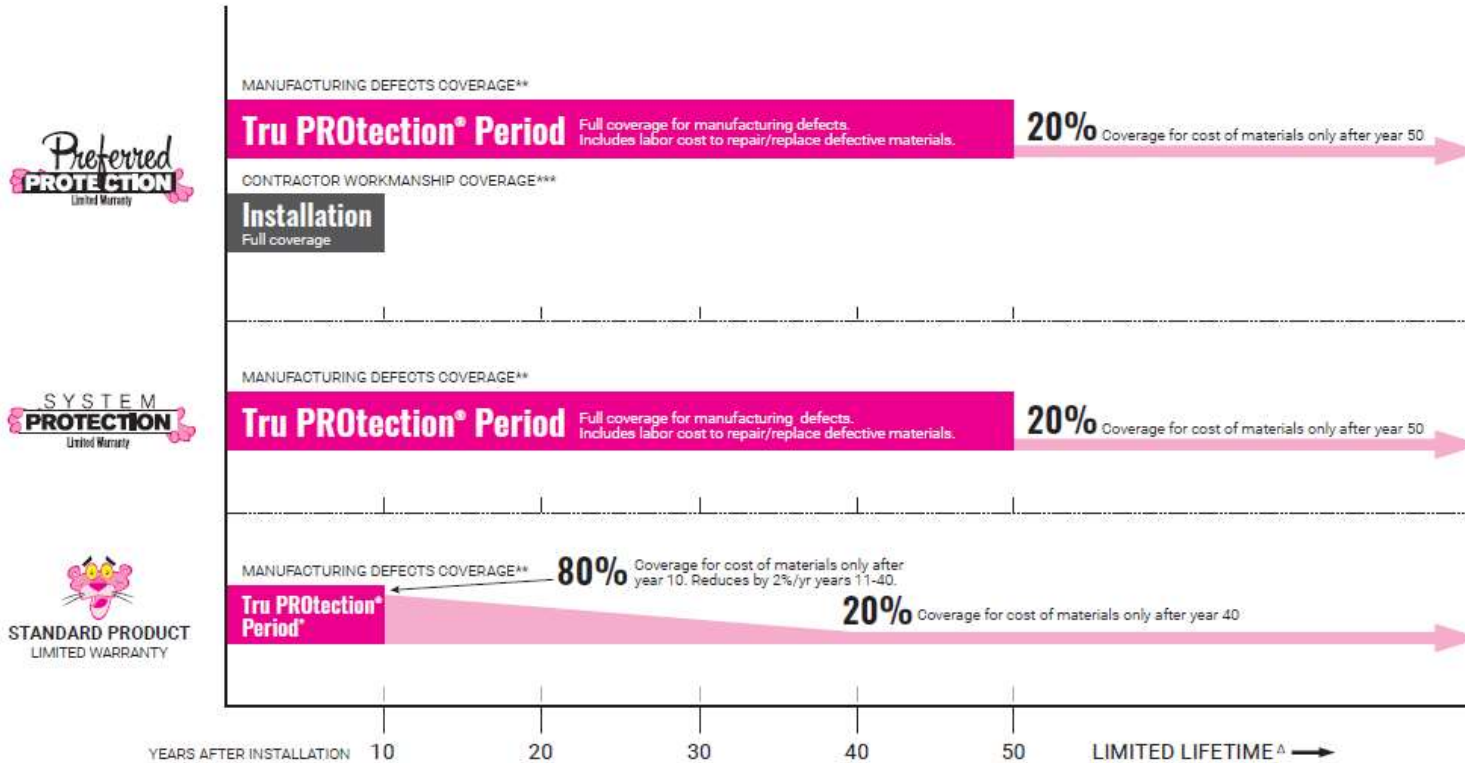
Preferred
PROTECTION
Limited Warranty

MANUFACTURING DEFECTS COVERAGE**

Tru PROtection® Period Full coverage for manufacturing defects. Includes labor cost to repair/replace defective materials.

20% Coverage for cost of materials only after year 50

CONTRACTOR WORKMANSHIP COVERAGE***

Installation
Full coverage

SYSTEM
PROTECTION
Limited Warranty

MANUFACTURING DEFECTS COVERAGE**

Tru PROtection® Period Full coverage for manufacturing defects. Includes labor cost to repair/replace defective materials.

20% Coverage for cost of materials only after year 50

STANDARD PRODUCT
LIMITED WARRANTY

MANUFACTURING DEFECTS COVERAGE**

80% Coverage for cost of materials only after year 10. Reduces by 2%/yr years 11-40.

Tru PROtection® Period*

20% Coverage for cost of materials only after year 40

YEARS AFTER INSTALLATION 10 20 30 40 50 LIMITED LIFETIME^Δ